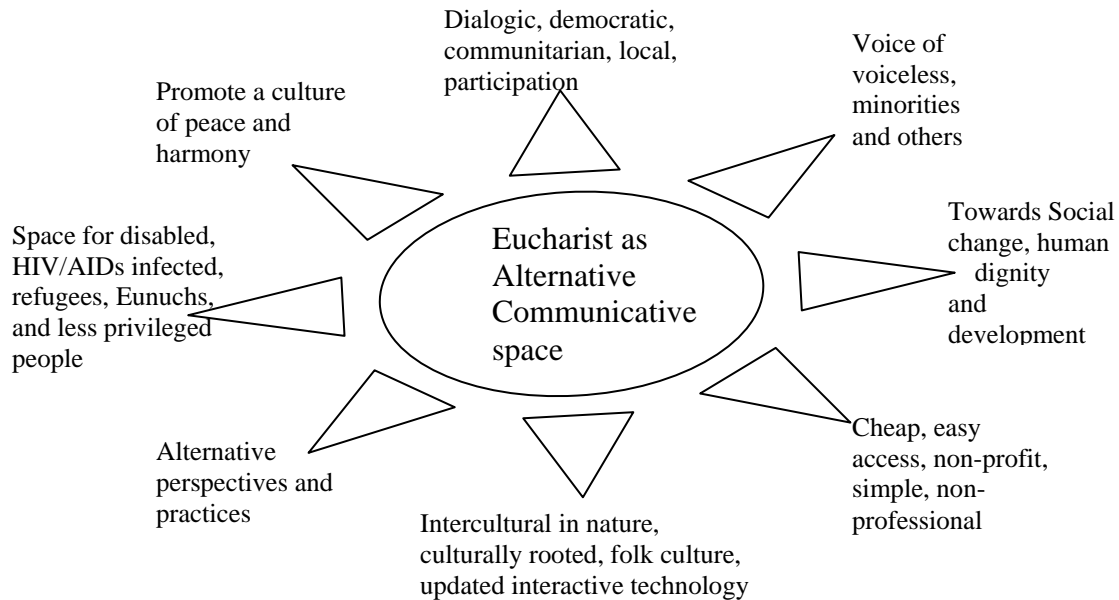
Dialogic, democratic, communitarian, local, participation

Voice of voiceless, minorities and others

Promote a culture of peace and harmony

Towards Social change, human dignity and development

Space for disabled, HIV/AIDs infected, refugees, Eunuchs, and less privileged people

Eucharist as Alternative Communicative space

Cheap, easy access, non-profit, simple, non-professional

Alternative perspectives and practices

Intercultural in nature, culturally rooted, folk culture, updated interactive technology